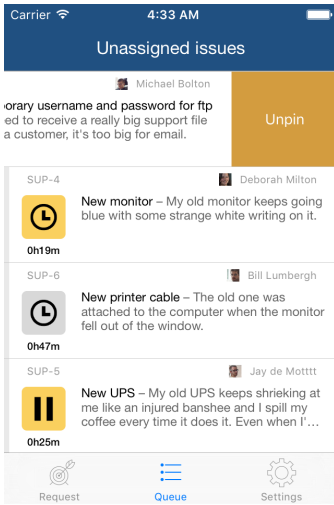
Carrier 4:33 AM

Unassigned issues

Michael Bolton
porary username and password for ftp
ed to receive a really big support file
a customer, it's too big for email.

Unpin

SUP-4
Deborah Milton
New monitor – My old monitor keeps going blue with some strange white writing on it.
0h19m

SUP-6
Bill Lumbergh
New printer cable – The old one was attached to the computer when the monitor fell out of the window.
0h47m

SUP-5
Jay de Motttt
New UPS – My old UPS keeps shrieking at me like an injured banshee and I spill my coffee every time it does it. Even when I'...
0h25m

Request
Queue
Settings